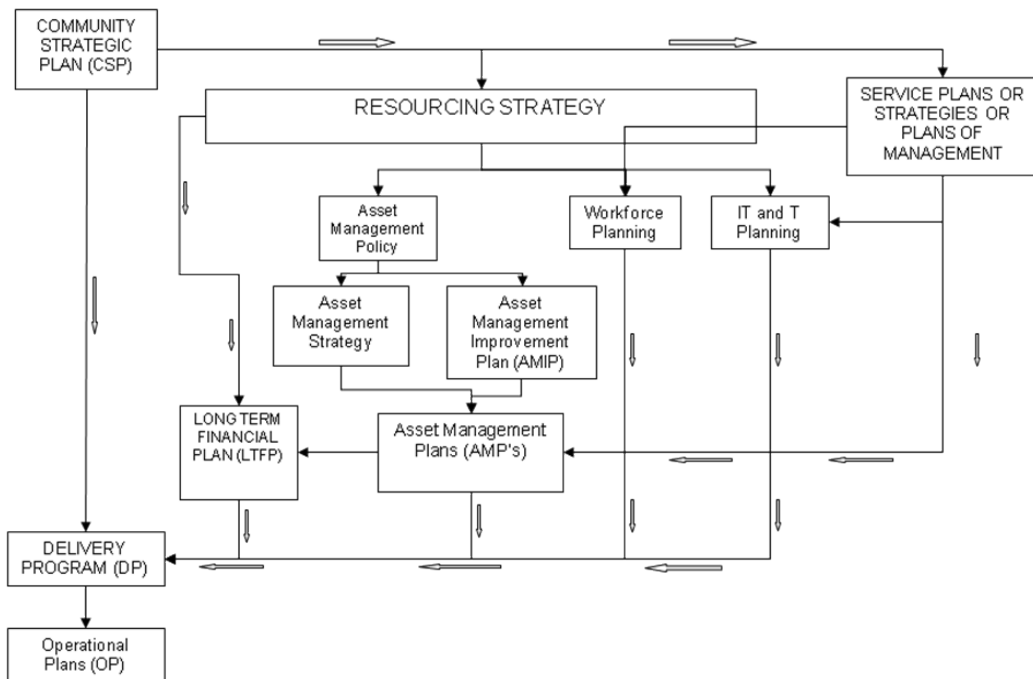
COMMUNITY STRATEGIC PLAN (CSP)

RESOURCING STRATEGY

SERVICE PLANS OR STRATEGIES OR PLANS OF MANAGEMENT

Asset Management Policy

Workforce Planning

IT and T Planning

Asset Management Strategy

Asset Management Improvement Plan (AMIP)

LONG TERM FINANCIAL PLAN (LTFP)

Asset Management Plans (AMP's)

DELIVERY PROGRAM (DP)

Operational Plans (OP)